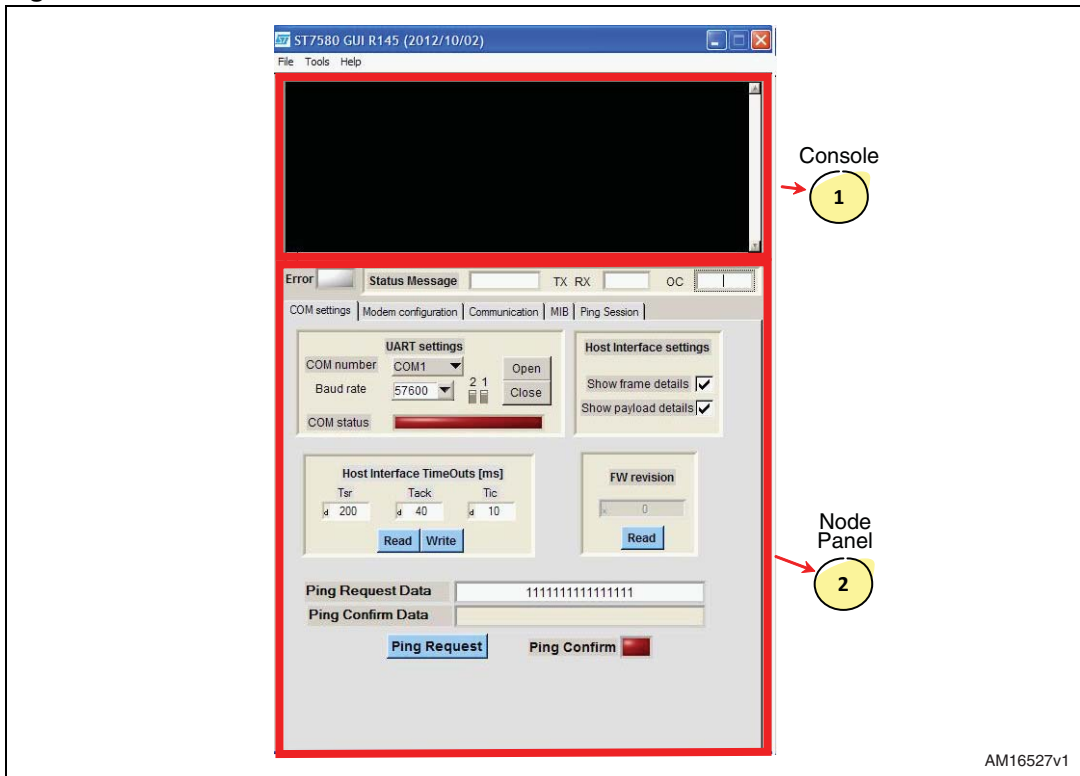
ST7580 GUI R145 (2012/10/02)

File Tools Help

Console

1

Error

Status Message

TX RX

OC

COM settings | Modem configuration | Communication | MIB | Ping Session

UART settings

COM number COM1

Baud rate 57600

2 1

Open

Close

COM status

Host Interface settings

Show frame details

Show payload details

Host Interface TimeOuts [ms]

Tsr Tack Tic

d 200 d 40 d 10

Read Write

FW revision

0

Read

Node Panel

2

Ping Request Data 1111111111111111

Ping Confirm Data

Ping Request

Ping Confirm

AM16527v1